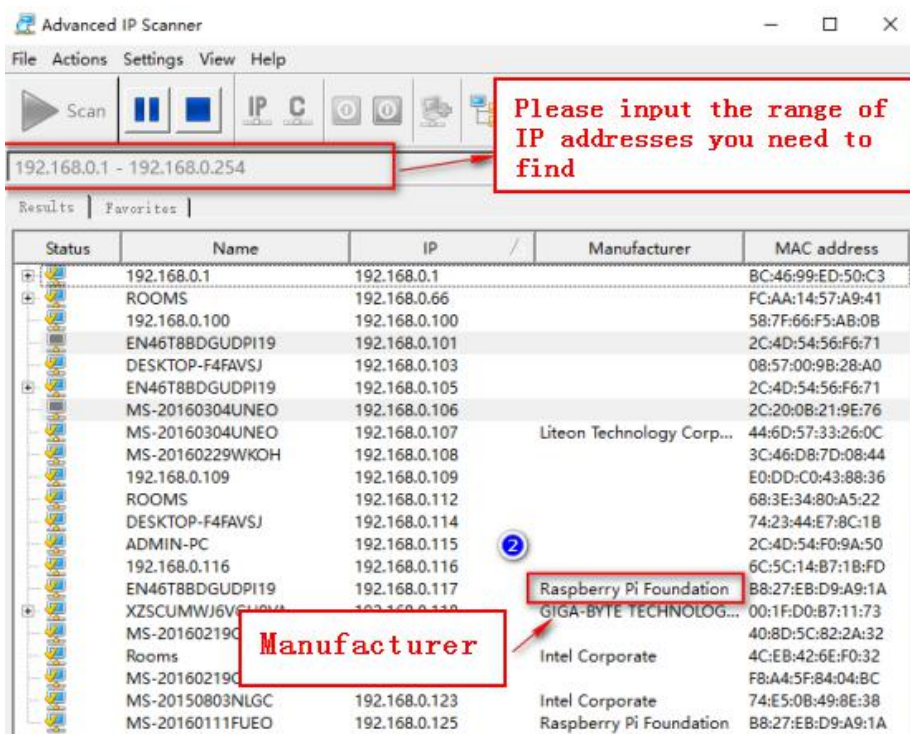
Advanced IP Scanner

File Actions Settings View Help

Scan

IP C

Please input the range of IP addresses you need to find

192.168.0.1 - 192.168.0.254

Results | Favorites |

| Status | Name | IP | Manufacturer | MAC address |
|---|---|---|---|---|
| | 192.168.0.1 | 192.168.0.1 | | BC:46:99:ED:50:C3 |
| | ROOMS | 192.168.0.66 | | FC:AA:14:57:A9:41 |
| | 192.168.0.100 | 192.168.0.100 | | 58:7F:66:F5:AB:0B |
| | EN46T8BDGUDPI19 | 192.168.0.101 | | 2C:4D:54:56:F6:71 |
| | DESKTOP-F4FAVSJ | 192.168.0.103 | | 08:57:00:9B:28:A0 |
| | EN46T8BDGUDPI19 | 192.168.0.105 | | 2C:4D:54:56:F6:71 |
| | MS-20160304UNEO | 192.168.0.106 | | 2C:20:0B:21:9E:76 |
| | MS-20160304UNEO | 192.168.0.107 | Liteon Technology Corp... | 44:6D:57:33:26:0C |
| | MS-20160229WKOH | 192.168.0.108 | | 3C:46:D8:7D:08:44 |
| | 192.168.0.109 | 192.168.0.109 | | E0:DD:C0:43:88:36 |
| | ROOMS | 192.168.0.112 | | 68:3E:34:80:A5:22 |
| | DESKTOP-F4FAVSJ | 192.168.0.114 | | 74:23:44:E7:8C:1B |
| | ADMIN-PC | 192.168.0.115 | | 2C:4D:54:F0:9A:50 |
| | 192.168.0.116 | 192.168.0.116 | | 6C:5C:14:B7:1B:FD |
| | EN46T8BDGUDPI19 | 192.168.0.117 | Raspberry Pi Foundation | B8:27:EB:D9:A9:1A |
| | XZSCUMWJ6V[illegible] | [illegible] | GIGA-BYTE TECHNOLOG... | 00:1F:D0:B7:11:73 |
| | MS-20160219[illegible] | | | 40:8D:5C:82:2A:32 |
| | Rooms | | Intel Corporate | 4C:EB:42:6E:F0:32 |
| | MS-20160219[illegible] | | | F8:A4:5F:84:04:BC |
| | MS-20150803NLGC | 192.168.0.123 | Intel Corporate | 74:E5:0B:49:8E:38 |
| | MS-20160111FUEO | 192.168.0.125 | Raspberry Pi Foundation | B8:27:EB:D9:A9:1A |

2

Manufacturer